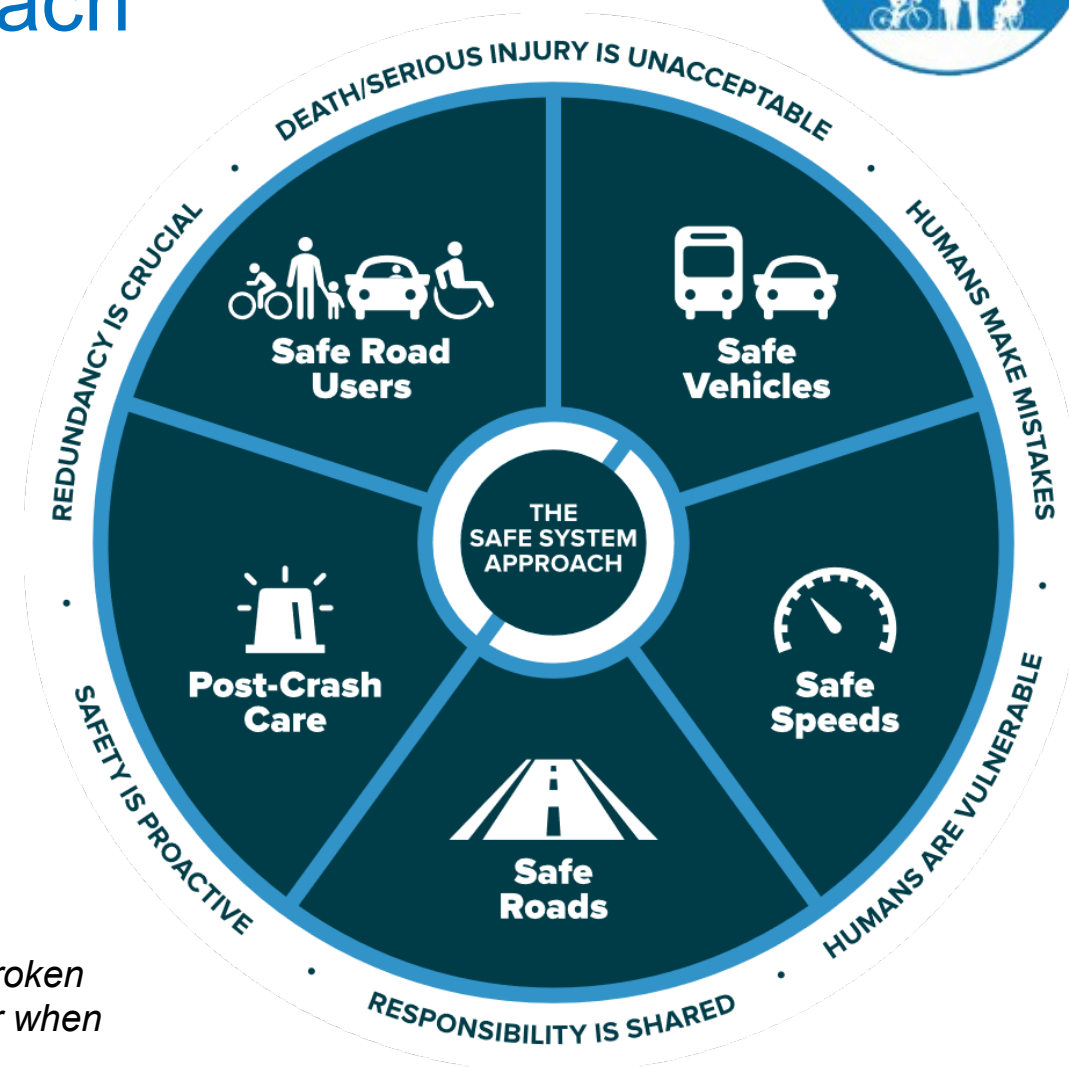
ach

DEATH/SERIOUS INJURY IS UNACCEPTABLE
HUMANS MAKE MISTAKES
HUMANS ARE VULNERABLE
RESPONSIBILITY IS SHARED
SAFETY IS PROACTIVE
REDUNDANCY IS CRUCIAL

Safe Road Users
Safe Vehicles
Safe Speeds
Safe Roads
Post-Crash Care

THE SAFE SYSTEM APPROACH

roken
r when